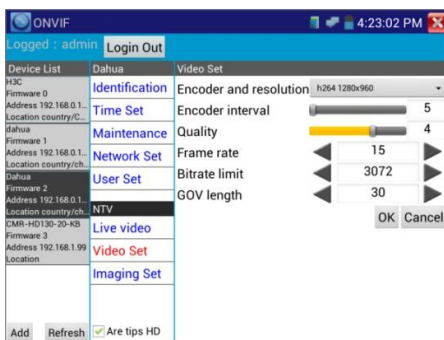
ONVIF

4:23:02 PM

Logged : admin Login Out

Device List
H3C
Firmware 0
Address 192.168.0.1..
Location country/C..
dahua
Firmware 1
Address 192.168.0.1..
Location country/ch..
Dahua
Firmware 2
Address 192.168.0.1..
Location country/ch..
CMR-HD130-20-KB
Firmware 3
Address 192.168.1.99
Location

Dahua
Identification
Time Set
Maintenance
Network Set
User Set
NTV
Live video
Video Set
Imaging Set

Video Set
Encoder and resolution h264 1280x960
Encoder interval 5
Quality 4
Frame rate 15
Bitrate limit 3072
GOV length 30

OK Cancel

Add Refresh Are tips HD